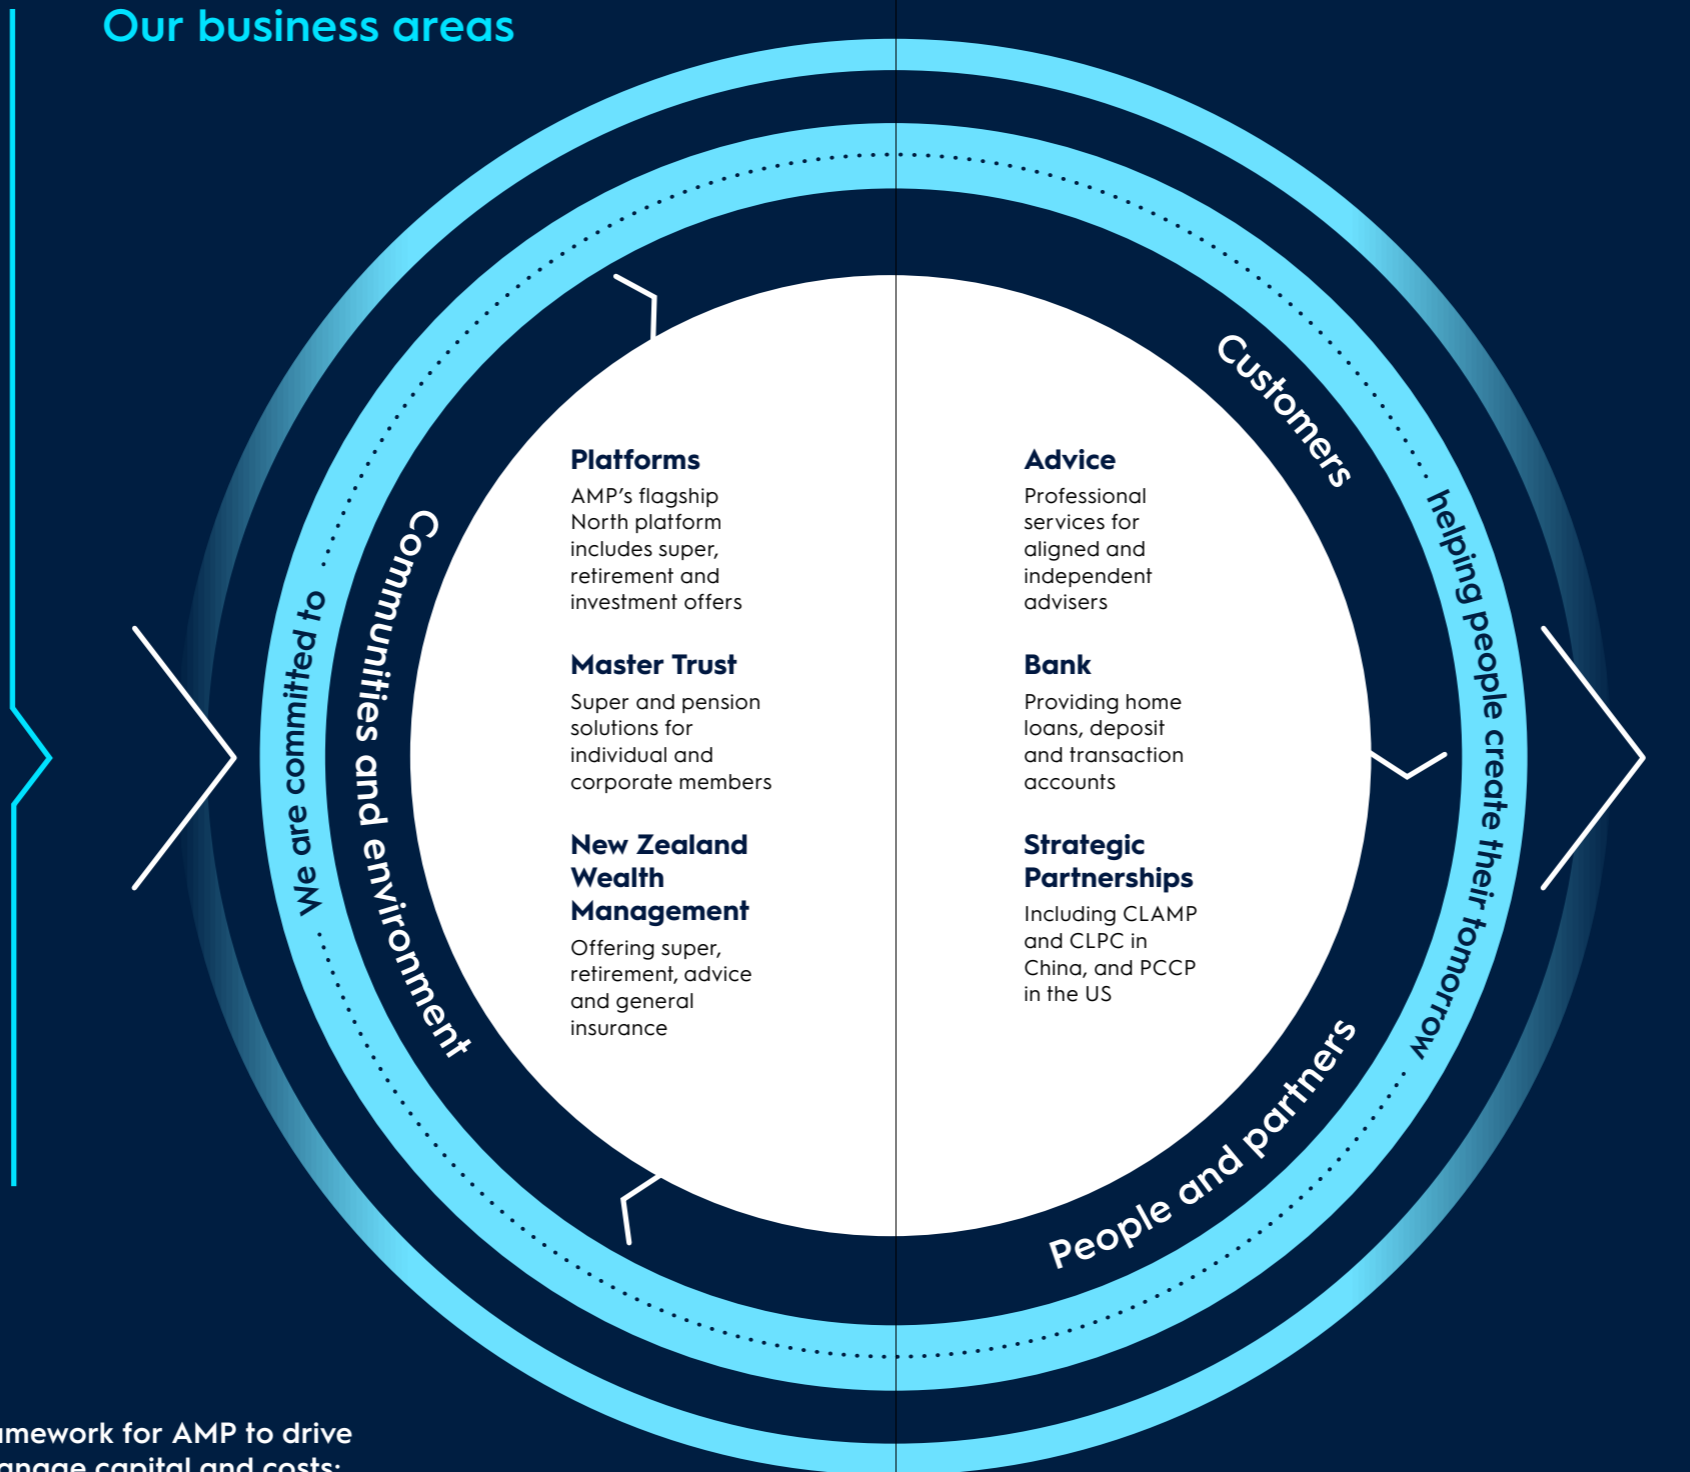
Our business areas

We are committed to

Communities and environment

Customers

helping people create their tomorrow

People and partners

Platforms
AMP's flagship North platform includes super, retirement and investment offers

Master Trust
Super and pension solutions for individual and corporate members

New Zealand Wealth Management
Offering super, retirement, advice and general insurance

Advice
Professional services for aligned and independent advisers

Bank
Providing home loans, deposit and transaction accounts

Strategic Partnerships
Including CLAMP and CLPC in China, and PCCP in the US

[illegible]mework for AMP to drive
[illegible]anage capital and costs: